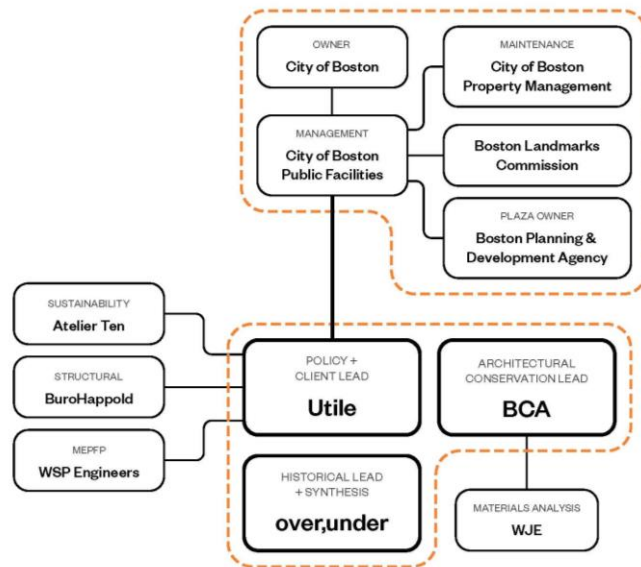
OWNER
City of Boston

MAINTENANCE
City of Boston Property Management

MANAGEMENT
City of Boston Public Facilities

Boston Landmarks Commission

PLAZA OWNER
Boston Planning & Development Agency

SUSTAINABILITY
Atelier Ten

STRUCTURAL
BuroHappold

MEPFP
WSP Engineers

POLICY + CLIENT LEAD
Utile

ARCHITECTURAL CONSERVATION LEAD
BCA

HISTORICAL LEAD + SYNTHESIS
over,under

MATERIALS ANALYSIS
WJE